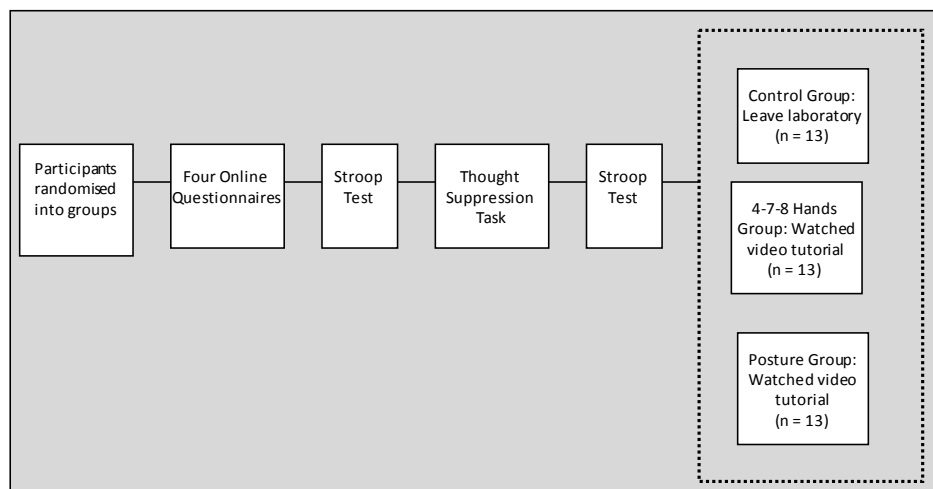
Participants randomised into groups

Four Online Questionnaires

Stroop Test

Thought Suppression Task

Stroop Test

Control Group: Leave laboratory (n = 13)

4-7-8 Hands Group: Watched video tutorial (n = 13)

Posture Group: Watched video tutorial (n = 13)